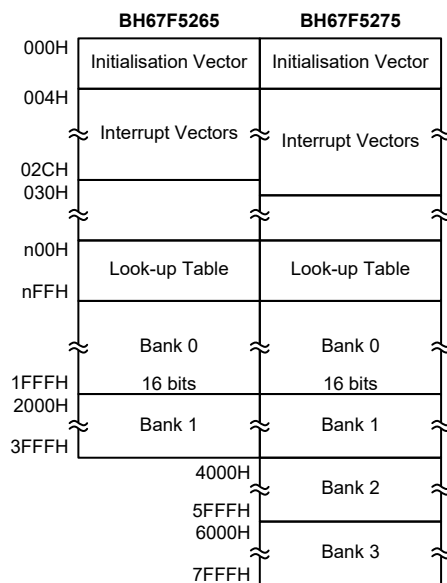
BH67F5265 BH67F5275

000H
Initialisation Vector
Initialisation Vector

004H
Interrupt Vectors
Interrupt Vectors

02CH
030H

n00H
Look-up Table
Look-up Table
nFFH

Bank 0
Bank 0

1FFFH
16 bits
16 bits

2000H
Bank 1
Bank 1
3FFFH

4000H
Bank 2
5FFFH

6000H
Bank 3
7FFFH